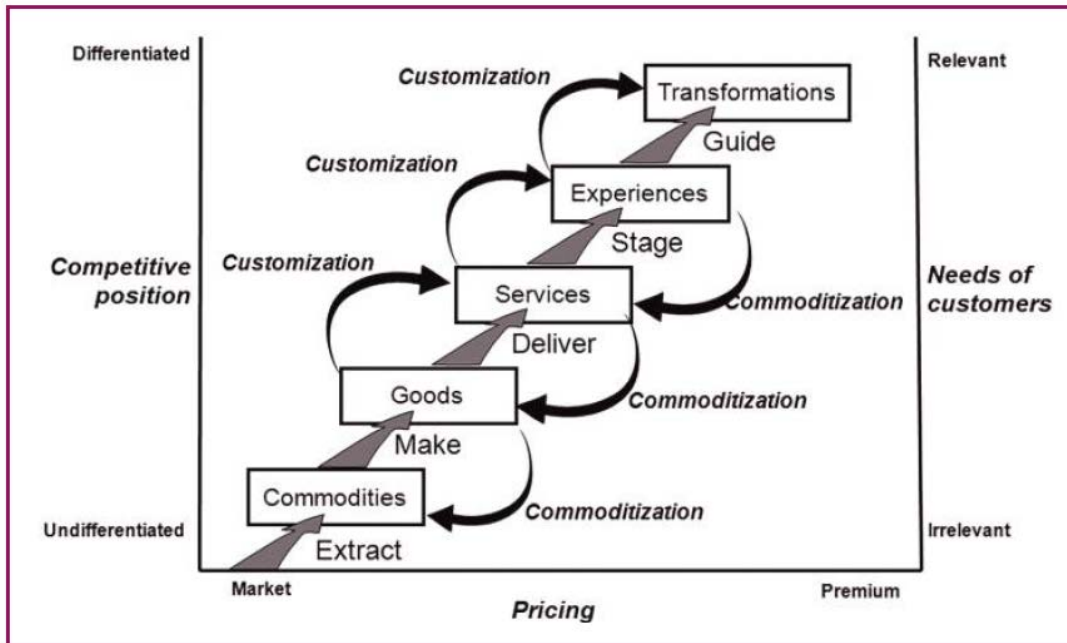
Differentiated

Relevant

Customization

Transformations

Guide

Customization

Experiences

Stage

Competitive position

Customization

Needs of customers

Services

Commoditization

Deliver

Goods

Commoditization

Make

Commodities

Commoditization

Undifferentiated

Irrelevant

Extract

Market

Premium

Pricing